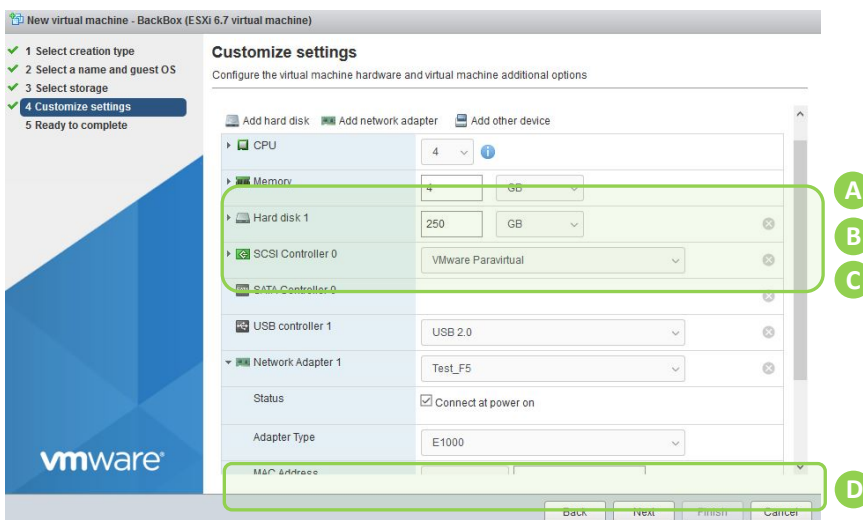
New virtual machine - BackBox (ESXi 6.7 virtual machine)

1 Select creation type
2 Select a name and guest OS
3 Select storage
4 Customize settings
5 Ready to complete

vmware

Customize settings

Configure the virtual machine hardware and virtual machine additional options

Add hard disk Add network adapter Add other device

| | |
|---|---|
| CPU | 4 |
| Memory | 4 GB |
| Hard disk 1 | 250 GB |
| SCSI Controller 0 | VMware Paravirtual |
| SATA Controller 0 | |
| USB controller 1 | USB 2.0 |
| Network Adapter 1 | Test_F5 |
| Status | Connect at power on |
| Adapter Type | E1000 |
| MAC Address | |

A
B
C
D

Back Next Finish Cancel